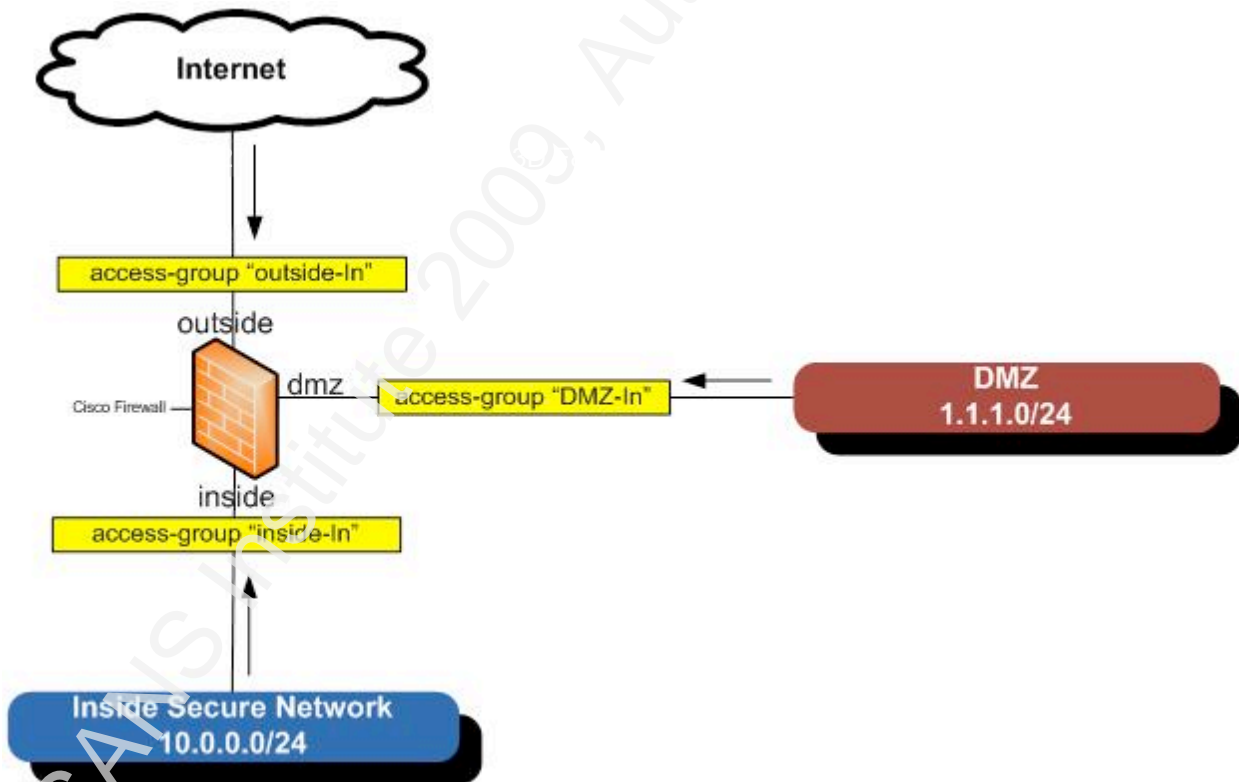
Internet

access-group "outside-In"

outside

Cisco Firewall

dmz

access-group "DMZ-In"

DMZ
1.1.1.0/24

inside

access-group "inside-In"

Inside Secure Network
10.0.0.0/24

© SANS Institute 2009, Au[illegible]